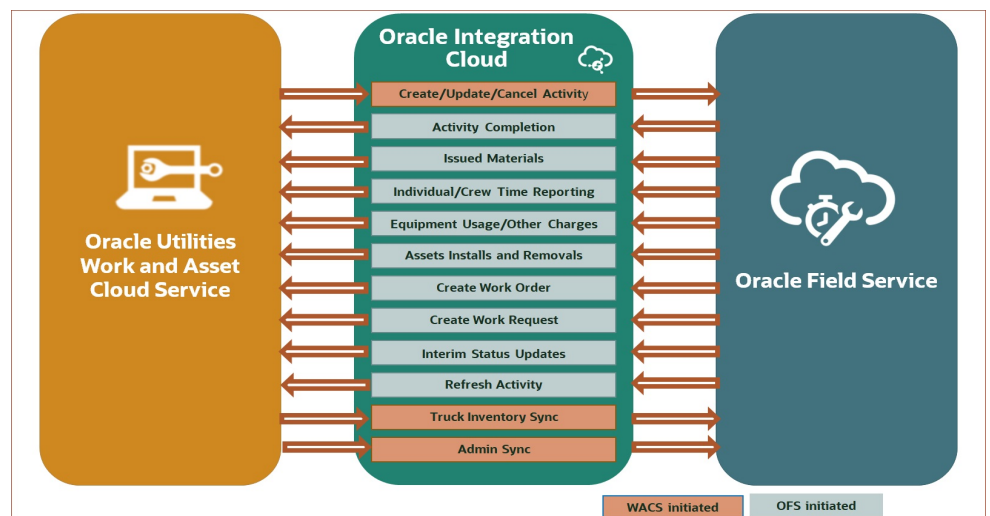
Oracle Utilities Work and Asset Cloud Service

Oracle Integration Cloud

Create/Update/Cancel Activity
Activity Completion
Issued Materials
Individual/Crew Time Reporting
Equipment Usage/Other Charges
Assets Installs and Removals
Create Work Order
Create Work Request
Interim Status Updates
Refresh Activity
Truck Inventory Sync
Admin Sync

Oracle Field Service

WACS initiated
OFS initiated